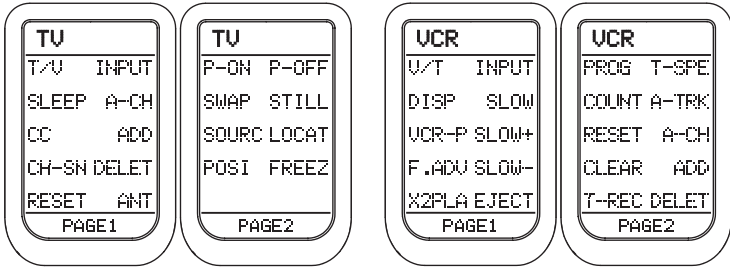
TV
T/V INPUT
SLEEP A-CH
CC ADD
CH-SN DELET
RESET ANT
PAGE1

TV
P-ON P-OFF
SWAP STILL
SOURC LOCAT
POSI FREEZ
PAGE2

VCR
V/T INPUT
DISP SLOW
VCR-P SLOW+
F.ADV SLOW-
X2PLA EJECT
PAGE1

VCR
PROG T-SPE
COUNT A-TRK
RESET A-CH
CLEAR ADD
T-REC DELET
PAGE2